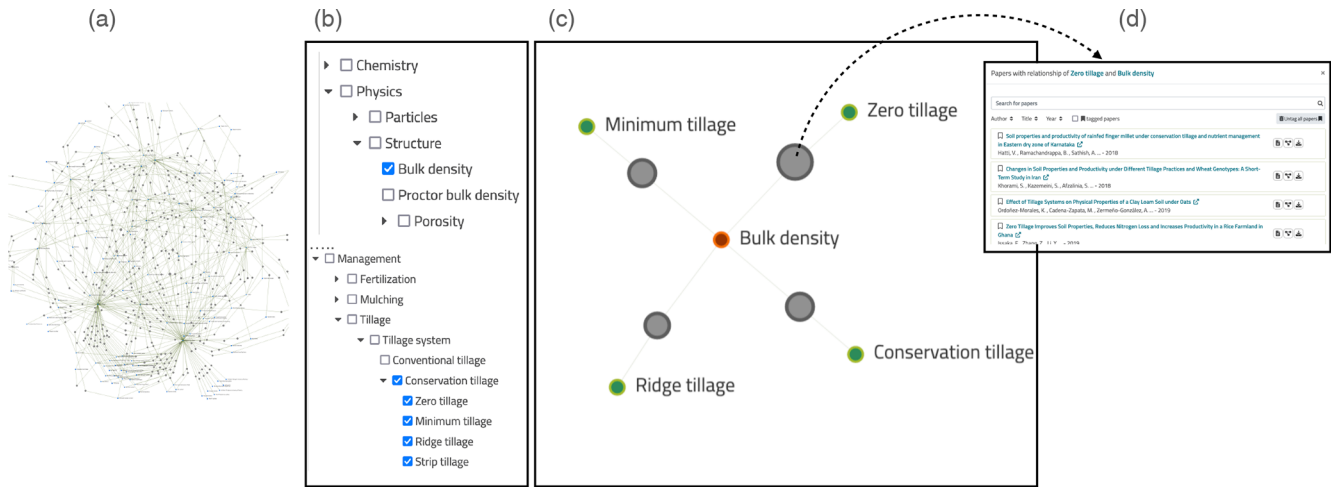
(a)

(b)

Chemistry
Physics
Particles
Structure
Bulk density
Proctor bulk density
Porosity
Management
Fertilization
Mulching
Tillage
Tillage system
Conventional tillage
Conservation tillage
Zero tillage
Minimum tillage
Ridge tillage
Strip tillage

(c)

Minimum tillage
Zero tillage
Bulk density
Conservation tillage
Ridge tillage

(d)

Papers with relationship of Zero tillage and Bulk density

Search for papers

Author Title Year Tagged papers Untag all papers

Soil properties and productivity of rainfed finger-millet under conservation tillage and nutrient management in Eastern dry zone of Karnataka
Hatti, V., Ramachandrappa, B., Sathish, A. ... - 2018

Changes in Soil Properties and Productivity under Different Tillage Practices and Wheat Genotypes: A Short-Term Study in Iran
Khorami, S., Kazemeini, S., Afzalinia, S. ... - 2018

Effect of Tillage Systems on Physical Properties of a Clay Loam Soil under Oats
Ordoñez-Morales, K., Cadena-Zapata, M., Zermeño-González, A. ... - 2019

Zero Tillage Improves Soil Properties, Reduces Nitrogen Loss and Increases Productivity in a Rice Farmland in Ghana
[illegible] - 2019